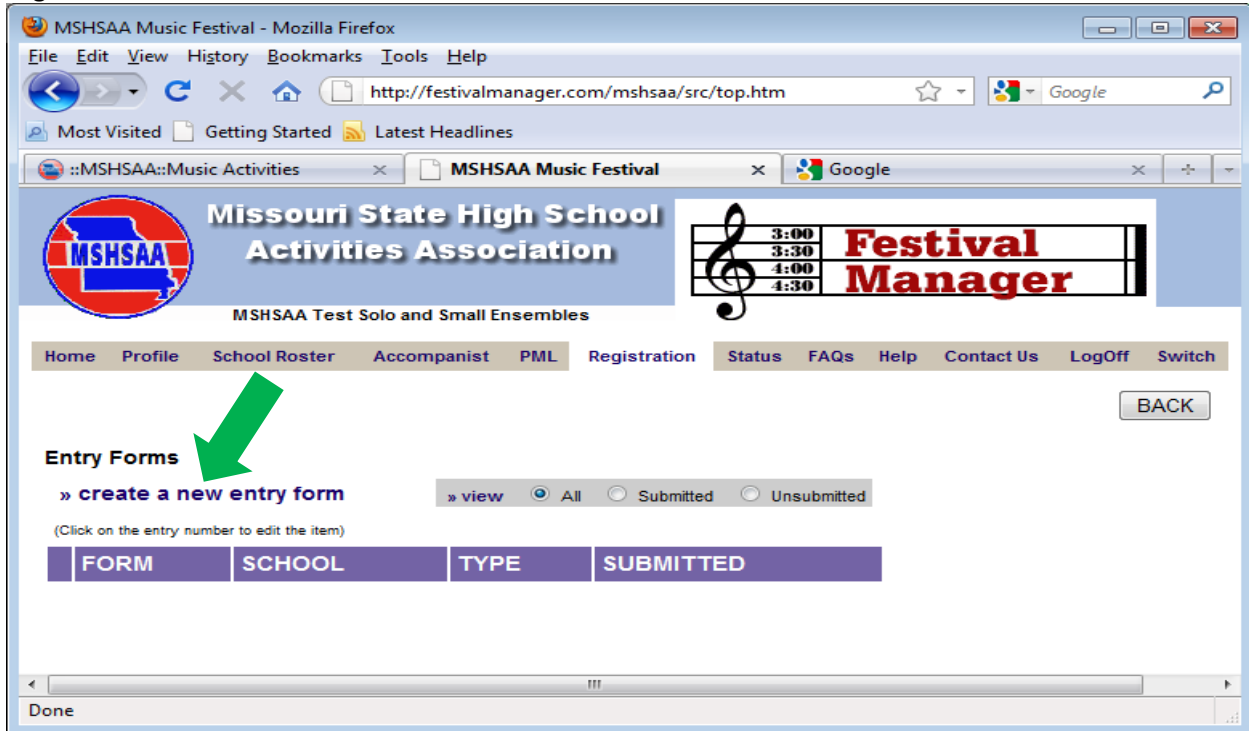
MSHSAA Music Festival - Mozilla Firefox

File Edit View History Bookmarks Tools Help

http://festivalmanager.com/mshsaa/src/top.htm

Google

Most Visited Getting Started Latest Headlines

::MSHSAA::Music Activities

MSHSAA Music Festival

Google

MSHSAA

Missouri State High School Activities Association

3:00 3:30 4:00 4:30 Festival Manager

MSHSAA Test Solo and Small Ensembles

Home Profile School Roster Accompanist PML Registration Status FAQs Help Contact Us LogOff Switch

BACK

Entry Forms

» create a new entry form

» view All Submitted Unsubmitted

(Click on the entry number to edit the item)

| | FORM | SCHOOL | TYPE | SUBMITTED |
|---|---|---|---|---|

III

Done